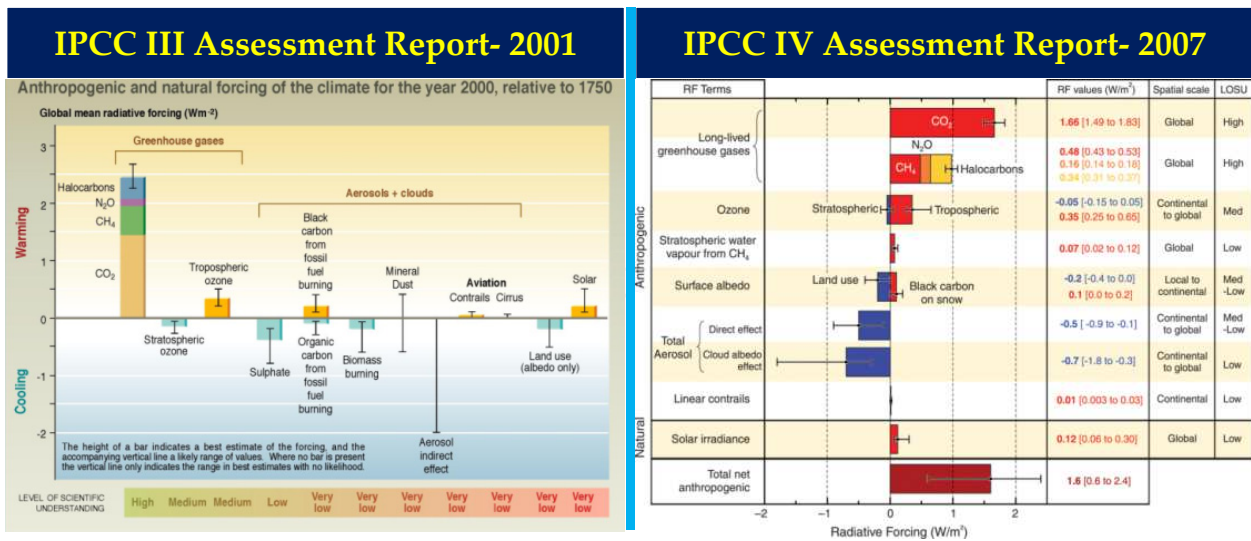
IPCC III Assessment Report- 2001

Anthropogenic and natural forcing of the climate for the year 2000, relative to 1750

Global mean radiative forcing (Wm⁻²)

Greenhouse gases

Halocarbons
$N_2O$
$CH_4$
$CO_2$

Warming
Cooling

3
2
1
0
-1
-2

Aerosols + clouds

Tropospheric ozone

Stratospheric ozone

Black carbon from fossil fuel burning

Sulphate

Organic carbon from fossil fuel burning

Biomass burning

Mineral Dust

Aerosol indirect effect

Aviation
Contrails Cirrus

Land use (albedo only)

Solar

The height of a bar indicates a best estimate of the forcing, and the accompanying vertical line a likely range of values. Where no bar is present the vertical line only indicates the range in best estimates with no likelihood.

LEVEL OF SCIENTIFIC UNDERSTANDING
High Medium Medium Low Very low Very low Very low Very low Very low Very low Very low Very low

IPCC IV Assessment Report- 2007

| RF Terms | | RF values (W/m²) | Spatial scale | LOSU |
|---|---|---|---|---|
| Anthropogenic | Long-lived greenhouse gases: $CO_2$ | 1.66 [1.49 to 1.83] | Global | High |
| | $N_2O$, $CH_4$, Halocarbons | 0.48 [0.43 to 0.53] 0.16 [0.14 to 0.18] 0.34 [0.31 to 0.37] | Global | High |
| | Ozone: Stratospheric, Tropospheric | -0.05 [-0.15 to 0.05] 0.35 [0.25 to 0.65] | Continental to global | Med |
| | Stratospheric water vapour from $CH_4$ | 0.07 [0.02 to 0.12] | Global | Low |
| | Surface albedo: Land use, Black carbon on snow | -0.2 [-0.4 to 0.0] 0.1 [0.0 to 0.2] | Local to continental | Med -Low |
| | Total Aerosol: Direct effect | -0.5 [-0.9 to -0.1] | Continental to global | Med -Low |
| | Cloud albedo effect | -0.7 [-1.8 to -0.3] | Continental to global | Low |
| | Linear contrails | 0.01 [0.003 to 0.03] | Continental | Low |
| Natural | Solar irradiance | 0.12 [0.06 to 0.30] | Global | Low |
| | Total net anthropogenic | 1.6 [0.6 to 2.4] | | |

−2 −1 0 1 2
Radiative Forcing (W/m²)